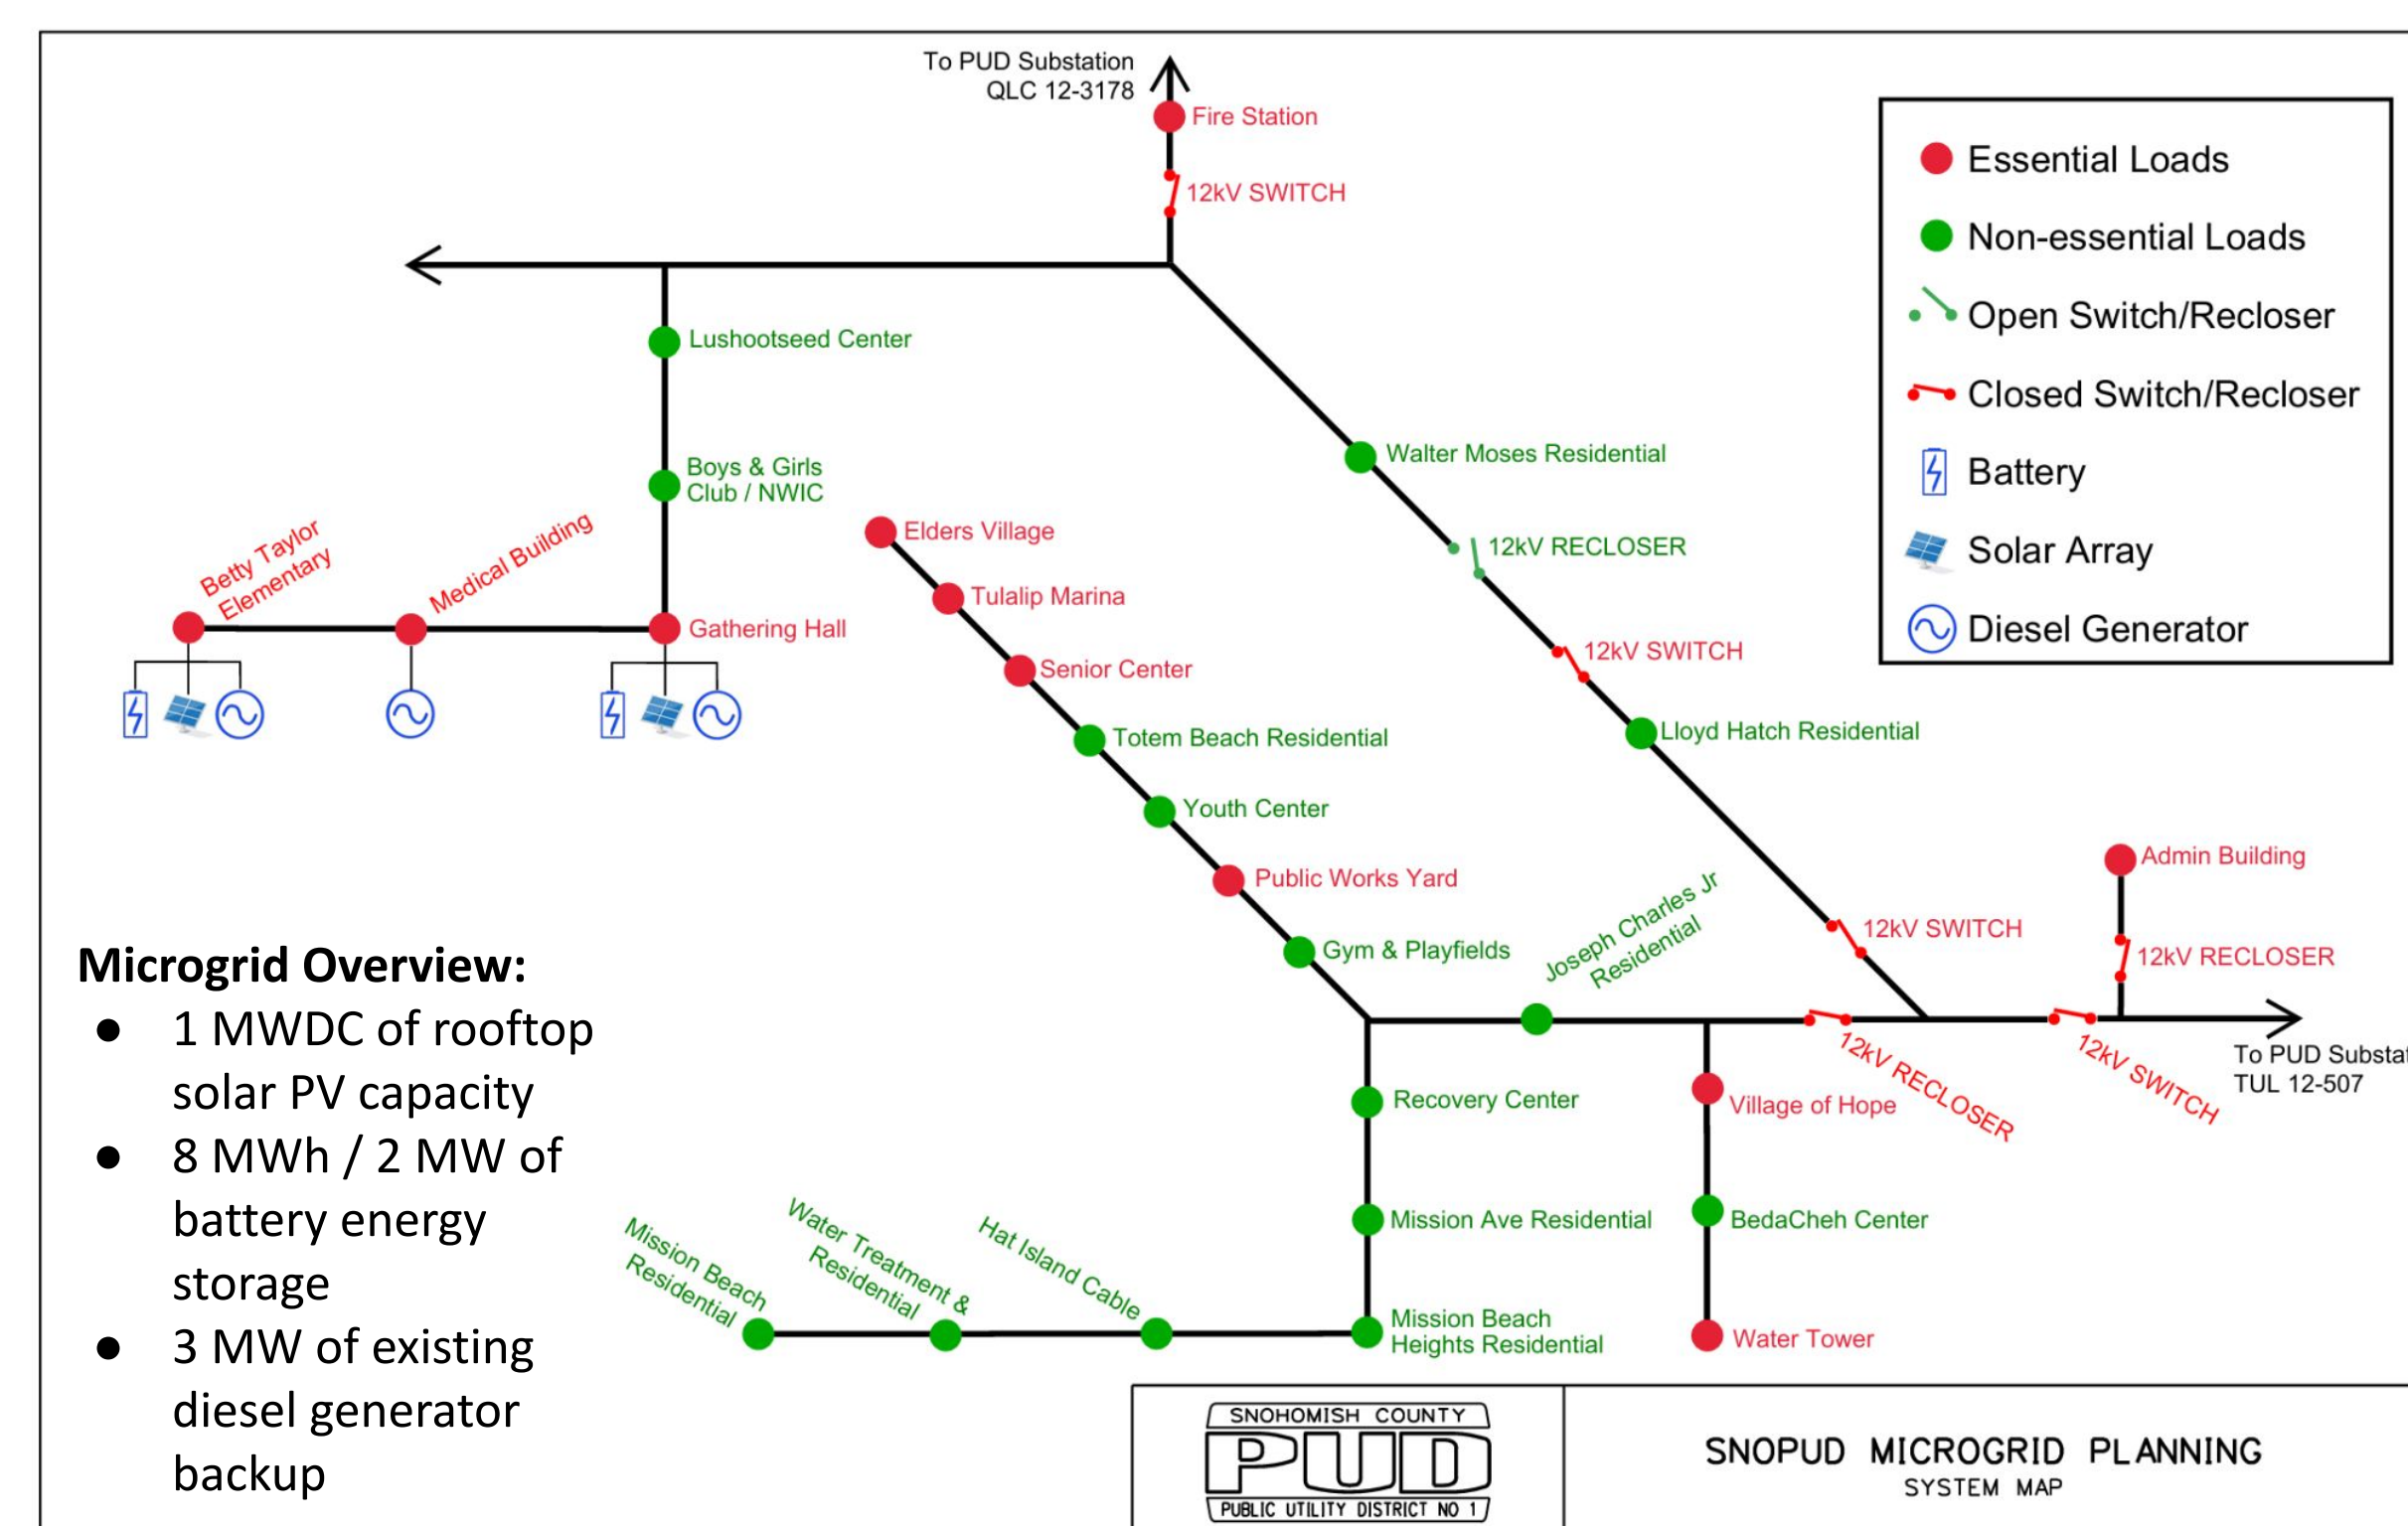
To PUD Substation
QLC 12-3178

Fire Station

12kV SWITCH

Essential Loads
Non-essential Loads
Open Switch/Recloser
Closed Switch/Recloser
Battery
Solar Array
Diesel Generator

Lushootseed Center

Walter Moses Residential

Boys & Girls Club / NWIC

Elders Village

12kV RECLOSER

Betty Taylor Elementary

Medical Building

Tulalip Marina

Gathering Hall

12kV SWITCH

Senior Center

Totem Beach Residential

Lloyd Hatch Residential

Youth Center

Public Works Yard

Admin Building

Microgrid Overview:
• 1 MWDC of rooftop solar PV capacity
• 8 MWh / 2 MW of battery energy storage
• 3 MW of existing diesel generator backup

Gym & Playfields

Joseph Charles Jr Residential

12kV SWITCH

12kV RECLOSER

12kV RECLOSER

12kV SWITCH

To PUD Substa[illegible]
TUL 12-507

Recovery Center

Village of Hope

Mission Ave Residential

BedaCheh Center

Mission Beach Residential

Water Treatment & Residential

Hat Island Cable

Mission Beach Heights Residential

Water Tower

SNOHOMISH COUNTY
PUD
PUBLIC UTILITY DISTRICT NO 1

SNOPUD MICROGRID PLANNING
SYSTEM MAP